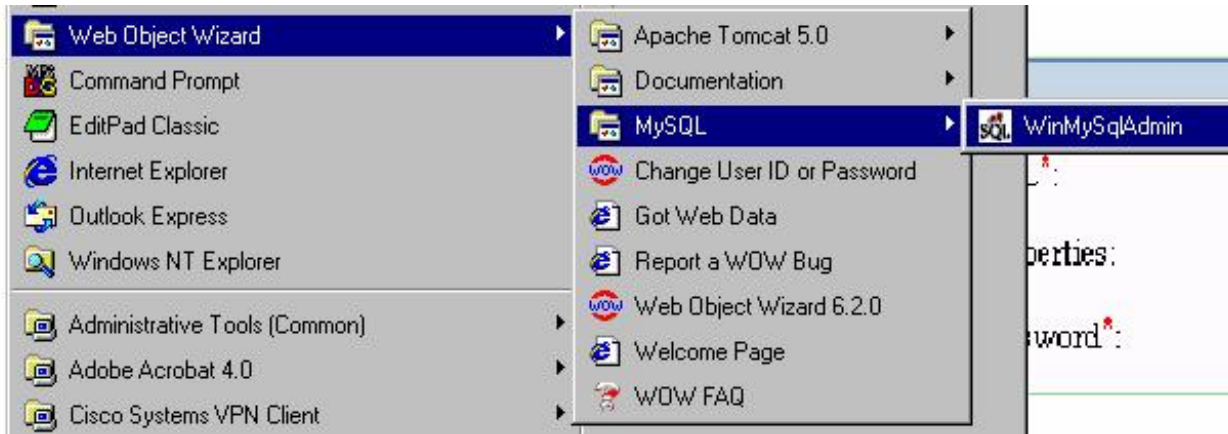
Web Object Wizard
Command Prompt
EditPad Classic
Internet Explorer
Outlook Express
Windows NT Explorer
Administrative Tools (Common)
Adobe Acrobat 4.0
Cisco Systems VPN Client

Apache Tomcat 5.0
Documentation
MySQL
Change User ID or Password
Got Web Data
Report a WOW Bug
Web Object Wizard 6.2.0
Welcome Page
WOW FAQ

WinMySqlAdmin

*:
perties:
sword*: